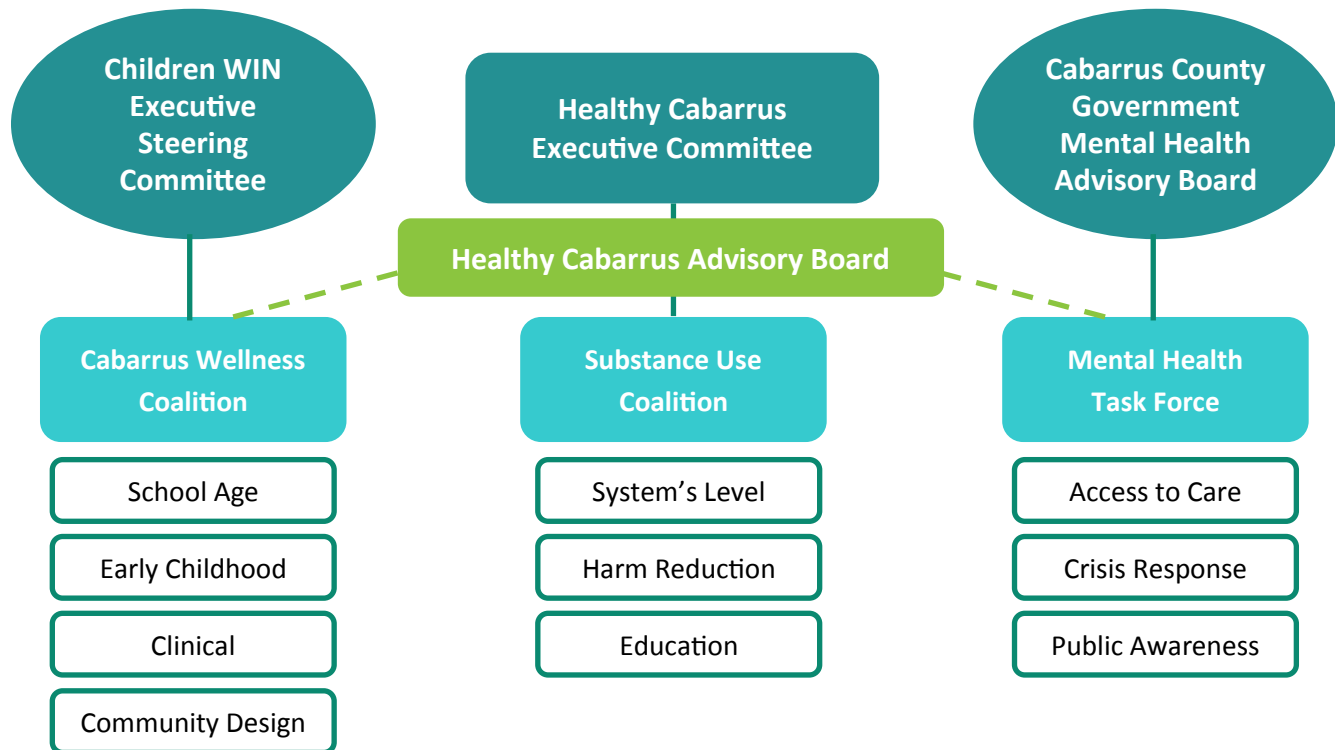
Children WIN Executive Steering Committee

Healthy Cabarrus Executive Committee

Cabarrus County Government Mental Health Advisory Board

Healthy Cabarrus Advisory Board

Cabarrus Wellness Coalition

School Age

Early Childhood

Clinical

Community Design

Substance Use Coalition

System's Level

Harm Reduction

Education

Mental Health Task Force

Access to Care

Crisis Response

Public Awareness